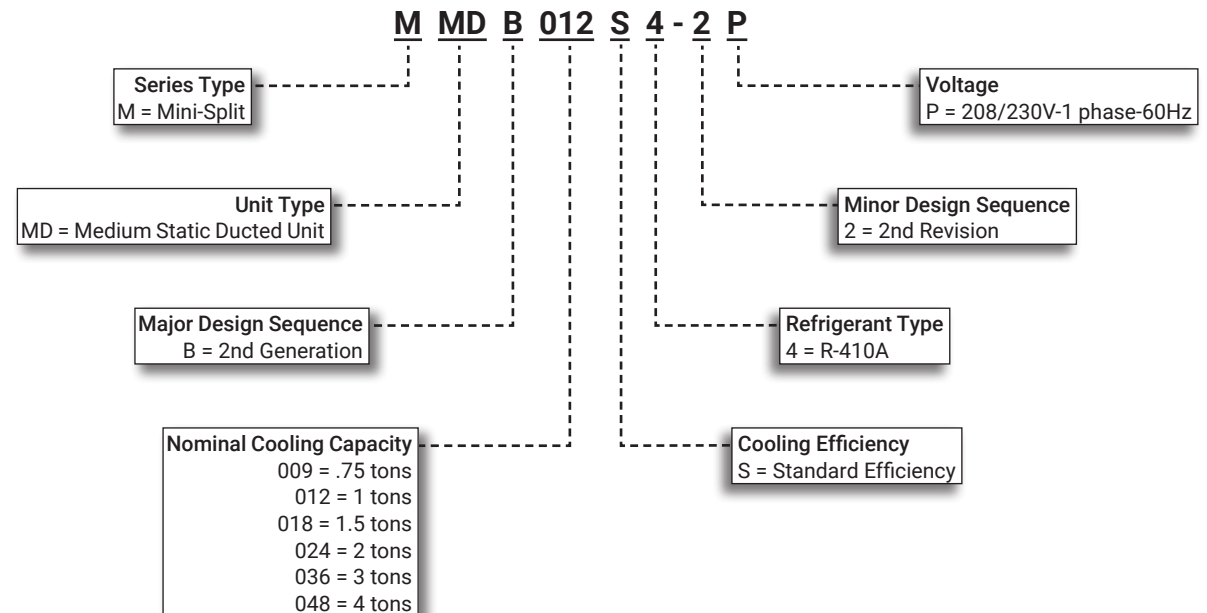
M MD B 012 S 4 - 2 P

Series Type
M = Mini-Split

Voltage
P = 208/230V-1 phase-60Hz

Unit Type
MD = Medium Static Ducted Unit

Minor Design Sequence
2 = 2nd Revision

Major Design Sequence
B = 2nd Generation

Refrigerant Type
4 = R-410A

Nominal Cooling Capacity
009 = .75 tons
012 = 1 tons
018 = 1.5 tons
024 = 2 tons
036 = 3 tons
048 = 4 tons

Cooling Efficiency
S = Standard Efficiency